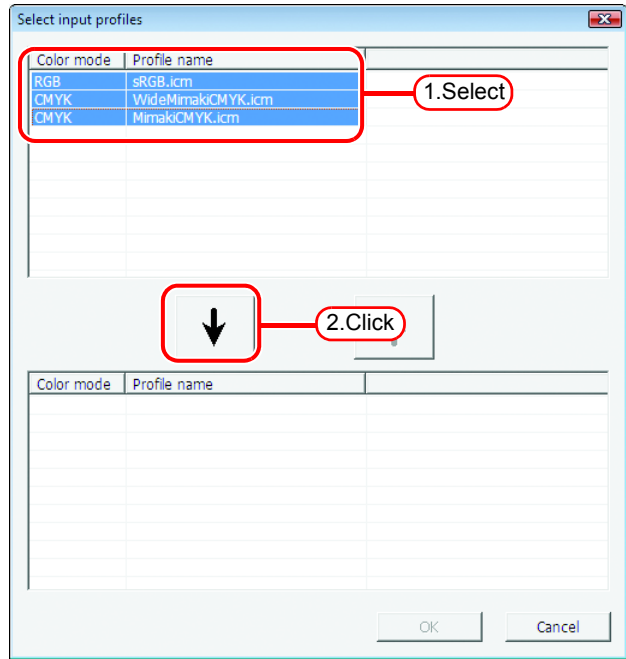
Select input profiles

| Color mode | Profile name |
|---|---|
| RGB | sRGB.icm |
| CMYK | WideMimakiCMYK.icm |
| CMYK | MimakiCMYK.icm |

1.Select

2.Click

| Color mode | Profile name |
|---|---|

OK

Cancel